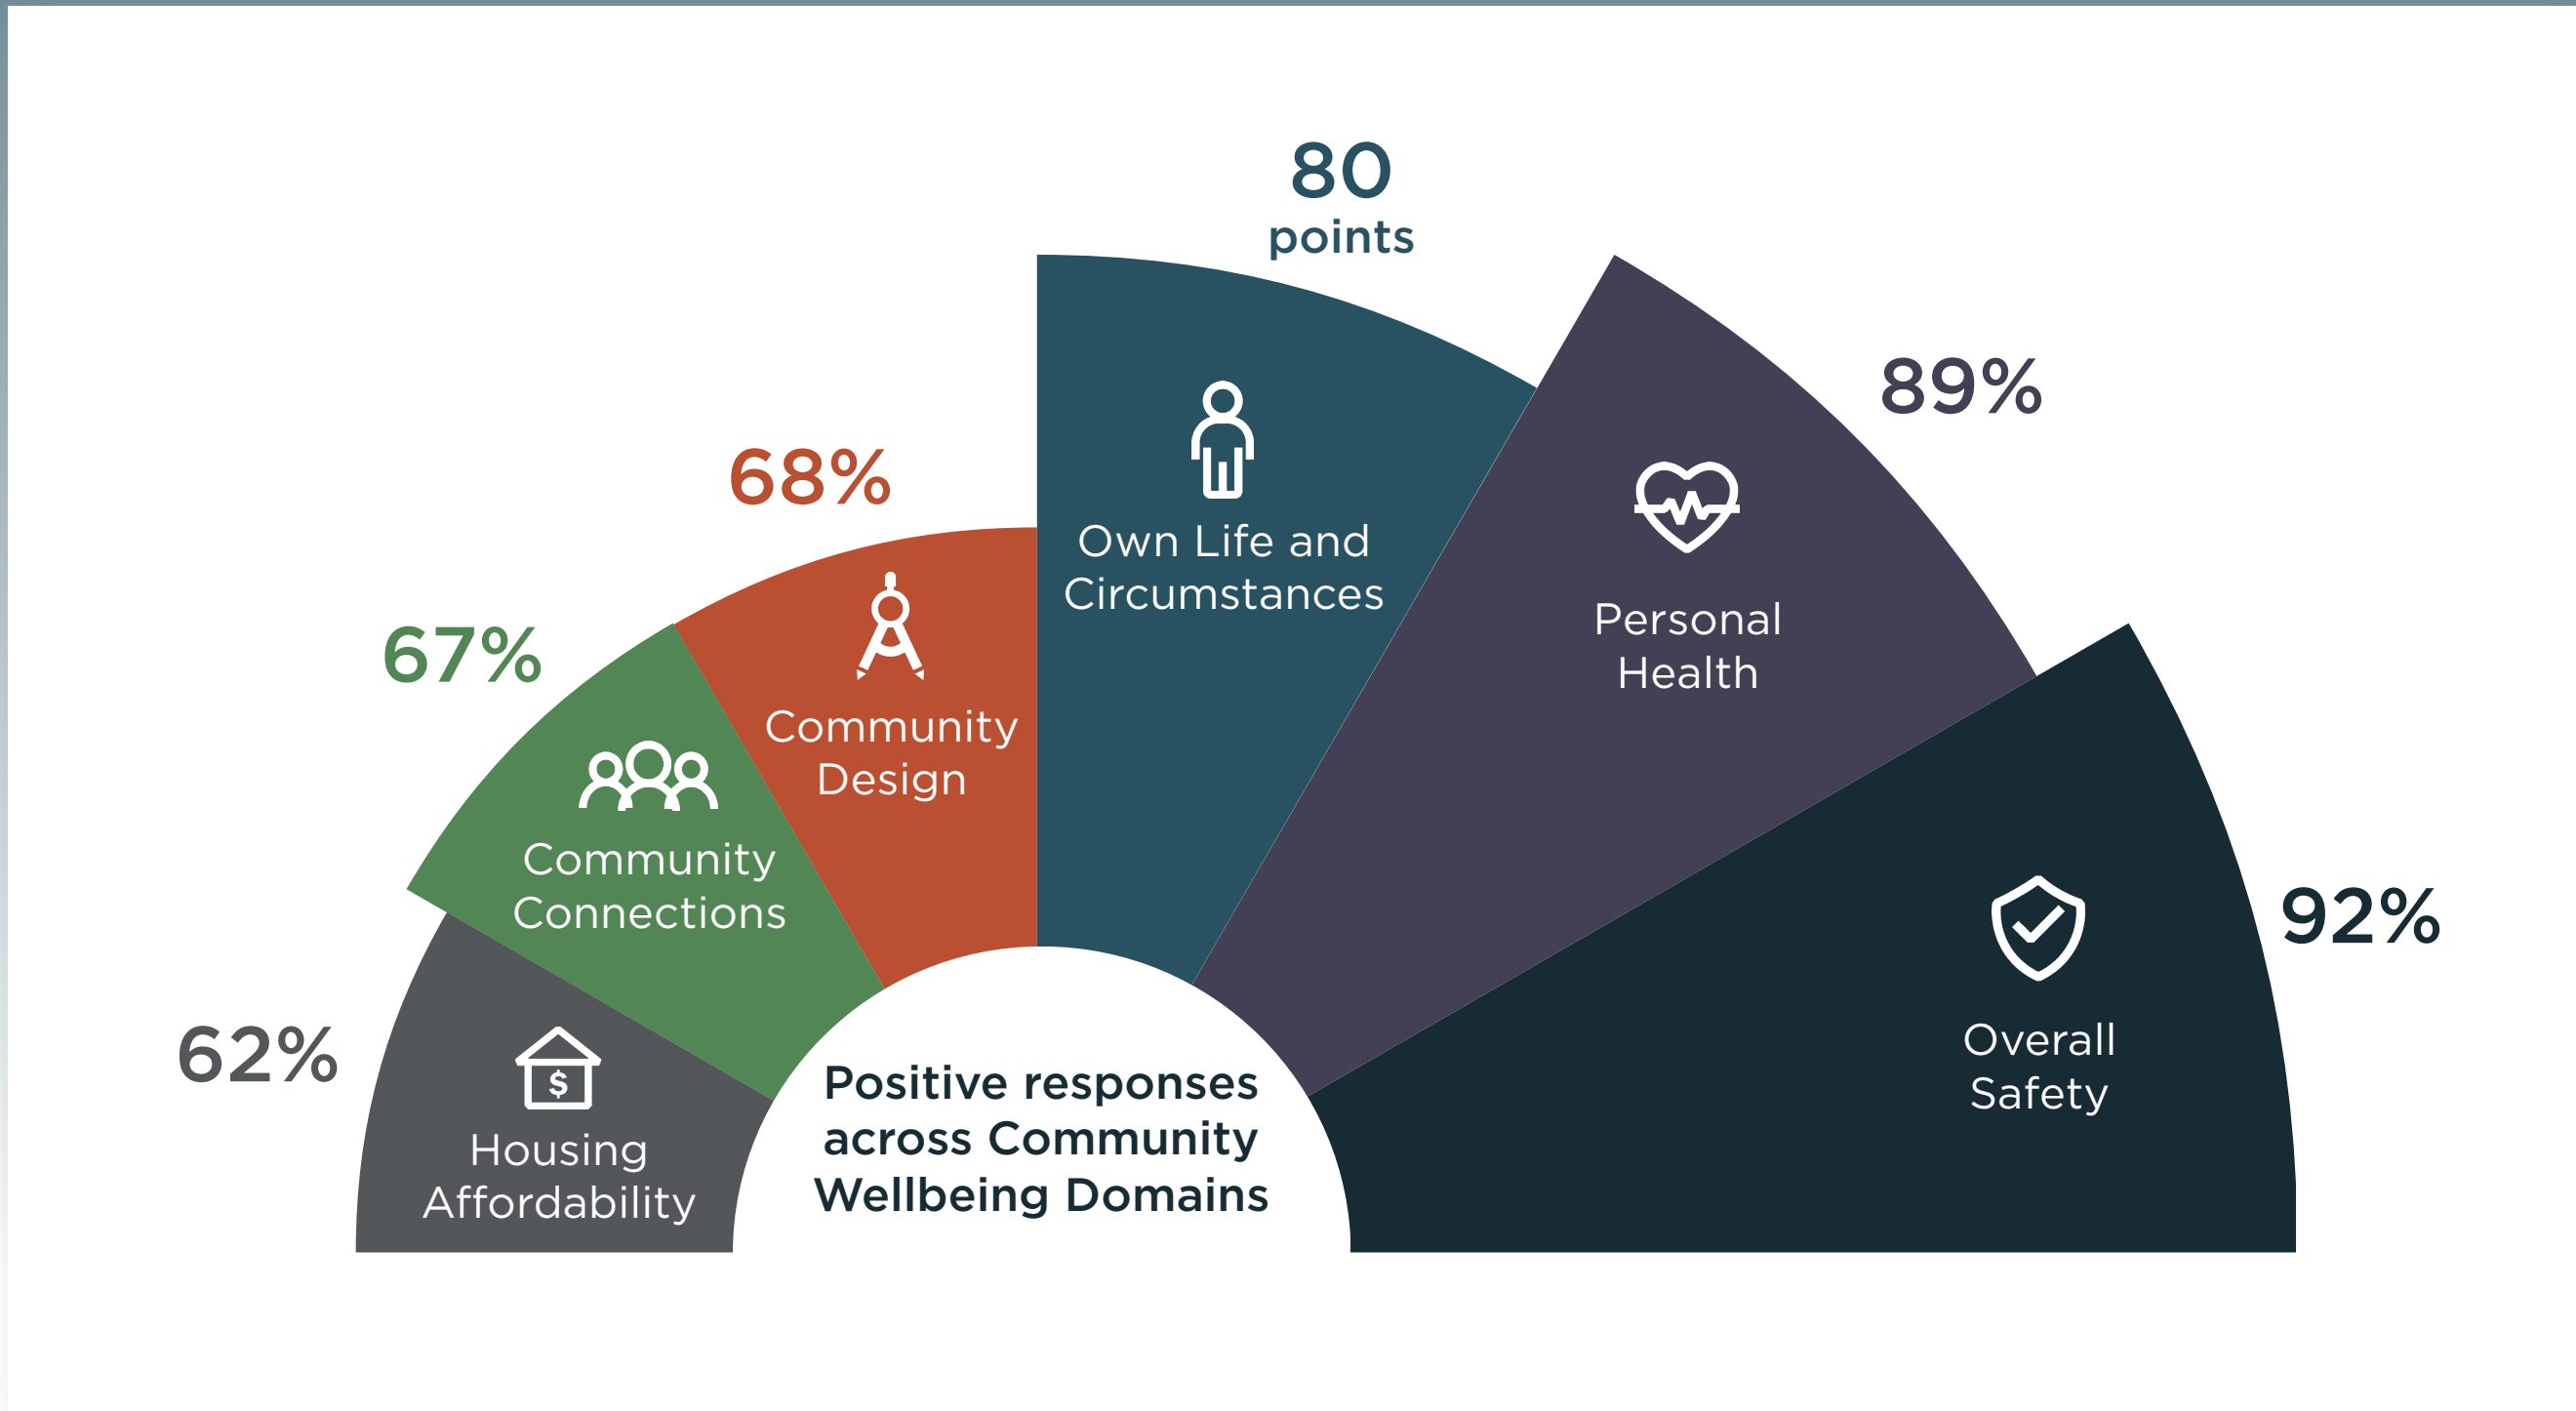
62%
$
Housing Affordability

67%
Community Connections

68%
Community Design

80
points
Own Life and Circumstances

89%
Personal Health

92%
Overall Safety

Positive responses across Community Wellbeing Domains